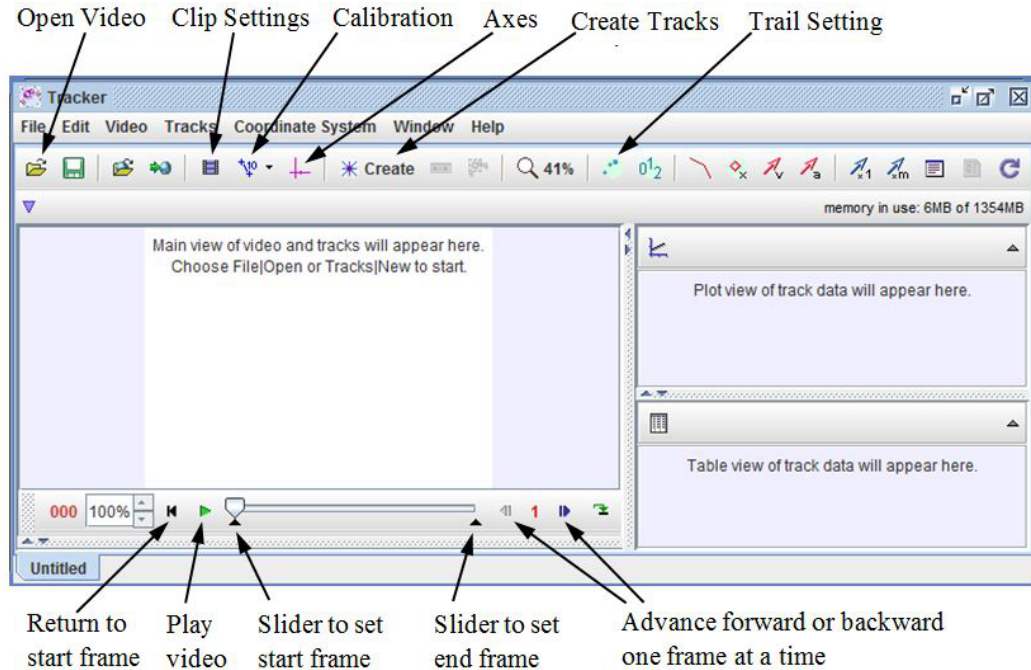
Open Video Clip Settings Calibration Axes Create Tracks Trail Setting

Tracker

File Edit Video Tracks Coordinate System Window Help

Create 41%

$0^1_2$

memory in use: 6MB of 1354MB

Main view of video and tracks will appear here. Choose File|Open or Tracks|New to start.

Plot view of track data will appear here.

Table view of track data will appear here.

000 100% 1

Untitled

Return to start frame

Play video

Slider to set start frame

Slider to set end frame

Advance forward or backward one frame at a time